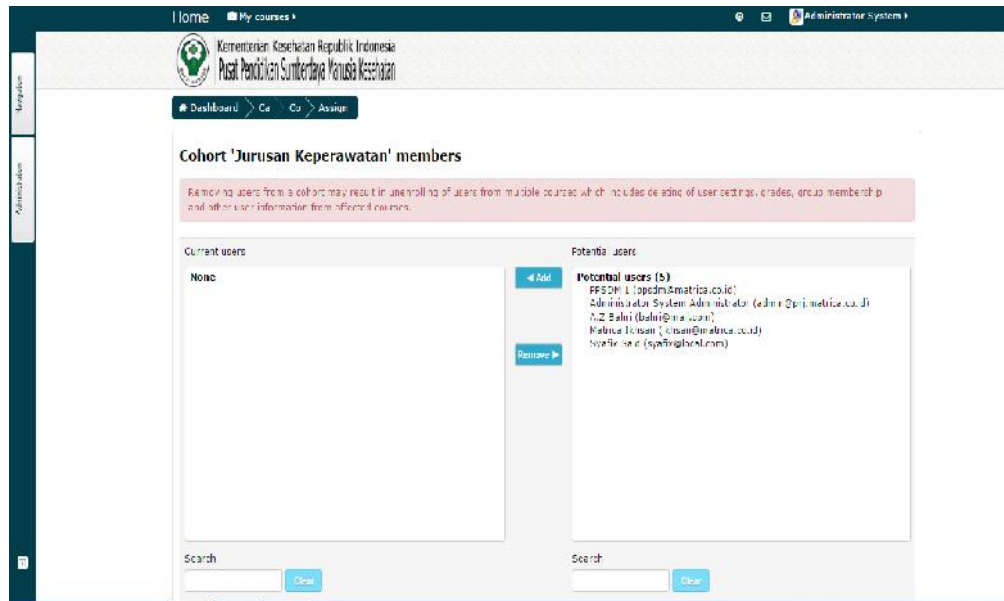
Home My courses ▸

Administrator System ▸

Navigation

Administration

Kementerian Kesehatan Republik Indonesia
Pusat Pendidikan Sumberdaya Manusia Kesehatan

Dashboard > Co > Co > Assign

Cohort 'Jurusan Keperawatan' members

Removing users from a cohort may result in unenrolling of users from multiple courses which includes deleting of user settings, grades, group membership and other user information from affected courses.

Current users

None

◄ Add

Remove ►

Potential users

Potential users (5)
PPSDM 1 (ppsdm@matrica.co.id)
Administrator System Administrator (admin@prj.matrica.co.id)
A.Z Bahri (bahri@mail.com)
Matrica Ihsan (ihsan@matrica.co.id)
Syafix Said (syafix@local.com)

Search

Clear

Search

Clear